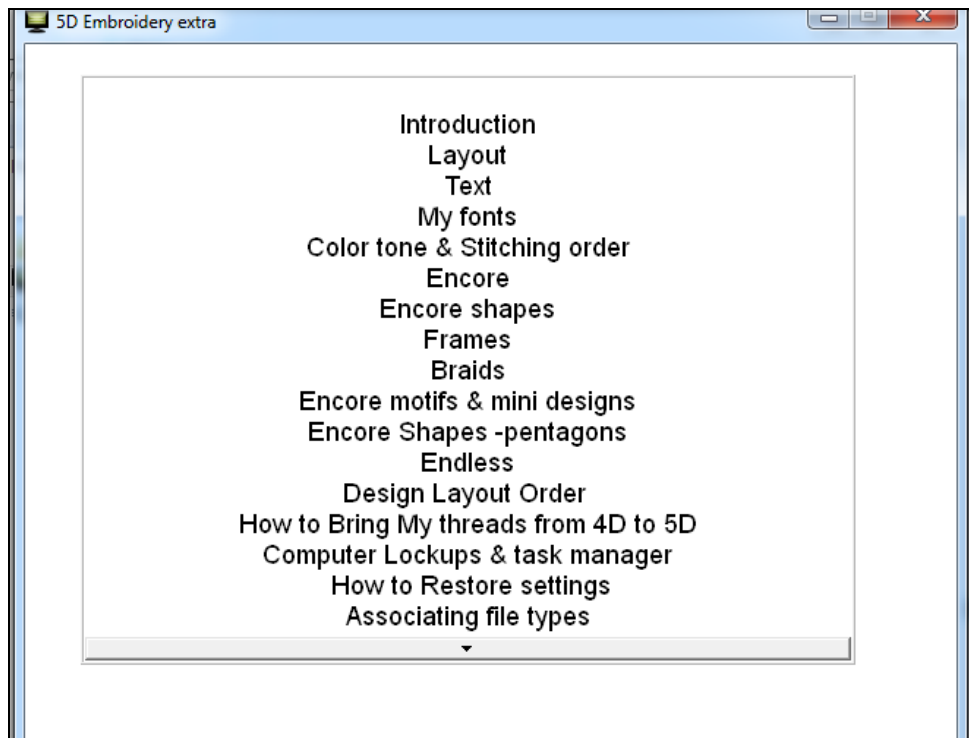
5D Embroidery extra

Introduction
Layout
Text
My fonts
Color tone & Stitching order
Encore
Encore shapes
Frames
Braids
Encore motifs & mini designs
Encore Shapes -pentagons
Endless
Design Layout Order
How to Bring My threads from 4D to 5D
Computer Lockups & task manager
How to Restore settings
Associating file types